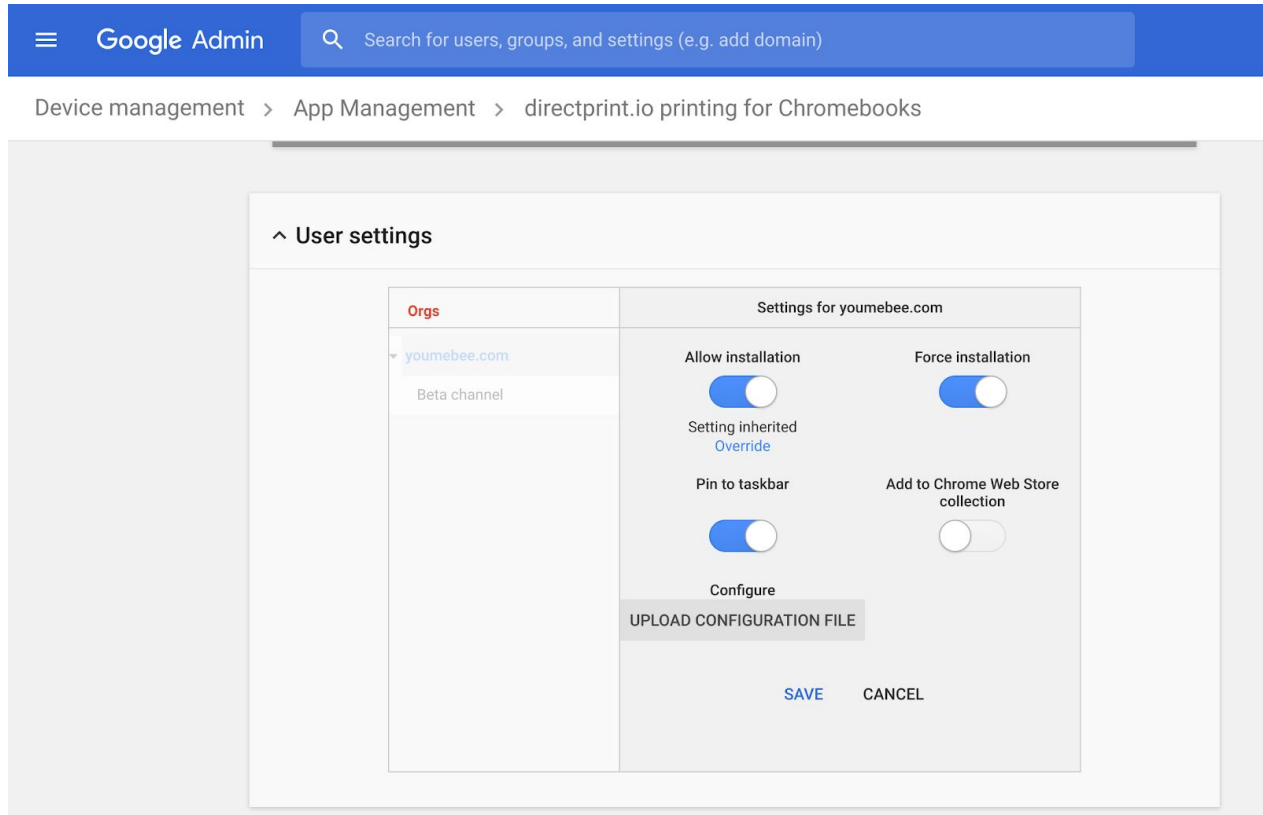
Google Admin

Search for users, groups, and settings (e.g. add domain)

Device management > App Management > directprint.io printing for Chromebooks

User settings

Orgs

youmebee.com

Beta channel

Settings for youmebee.com

Allow installation

Setting inherited
Override

Force installation

Pin to taskbar

Add to Chrome Web Store collection

Configure

UPLOAD CONFIGURATION FILE

SAVE CANCEL